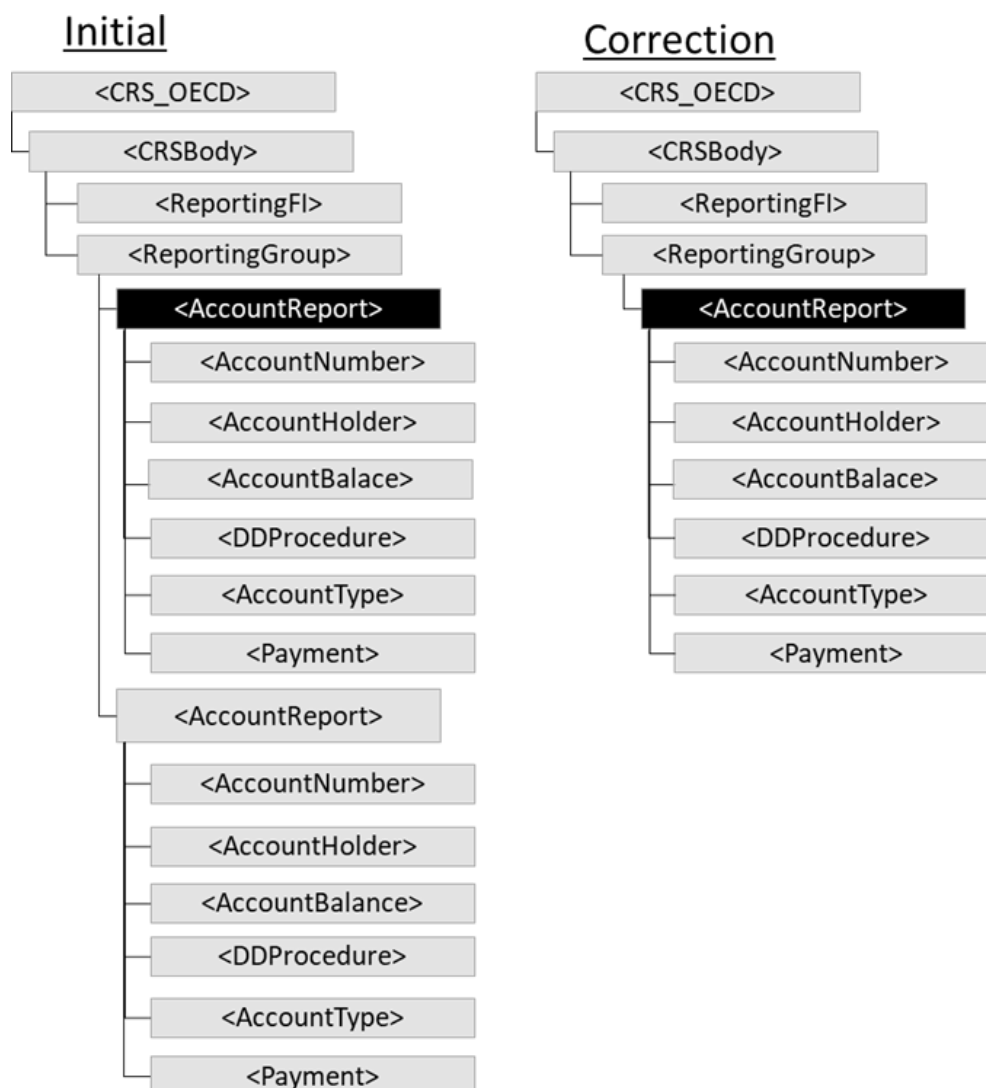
Initial

<CRS_OECD>

<CRSBody>

<ReportingFI>

<ReportingGroup>

<AccountReport>

<AccountNumber>

<AccountHolder>

<AccountBalace>

<DDProcedure>

<AccountType>

<Payment>

<AccountReport>

<AccountNumber>

<AccountHolder>

<AccountBalance>

<DDProcedure>

<AccountType>

<Payment>

Correction

<CRS_OECD>

<CRSBody>

<ReportingFI>

<ReportingGroup>

<AccountReport>

<AccountNumber>

<AccountHolder>

<AccountBalace>

<DDProcedure>

<AccountType>

<Payment>